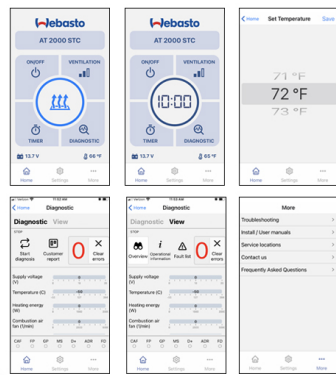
Webasto
AT 2000 STC
ON/OFF
VENTILATION
TIMER
DIAGNOSTIC
13.7 V
66 °F
Home Settings More

Webasto
AT 2000 STC
ON/OFF
VENTILATION
10:00
TIMER
DIAGNOSTIC
13.7 V
65 °F
Home Settings More

< Home Set Temperature Save
71 °F
72 °F
73 °F
Home Settings More

< Home Diagnostic
Diagnostic View
STOP
Start diagnosis
Customer report
0
Clear errors
Supply voltage (V)
Temperature (C)
Heating energy (W)
Combustion air fan (1/min)
CAF FP GP MS D+ ADR FO
Home Settings More

< Home Diagnostic
Diagnostic View
STOP
Overview
Operational information
Fault list
0
Clear errors
Supply voltage (V)
Temperature (C)
Heating energy (W)
Combustion air fan (1/min)
CAF FP GP MS D+ ADR FO
Home Settings More

More
Troubleshooting >
Install / User manuals >
Service locations >
Contact us >
Frequently Asked Questions >
Home Settings More